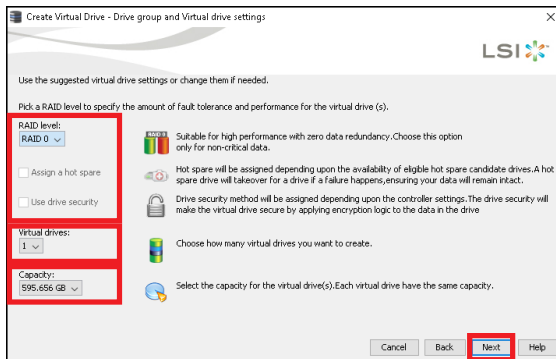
Create Virtual Drive - Drive group and Virtual drive settings

LSI

Use the suggested virtual drive settings or change them if needed.

Pick a RAID level to specify the amount of fault tolerance and performance for the virtual drive (s).

RAID level:
RAID 0

Suitable for high performance with zero data redundancy.Choose this option only for non-critical data.

Assign a hot spare

Hot spare will be assigned depending upon the availability of eligible hot spare candidate drives.A hot spare drive will takeover for a drive if a failure happens,ensuring your data will remain intact.

Use drive security

Drive security method will be assigned depending upon the controller settings.The drive security will make the virtual drive secure by applying encryption logic to the data in the drive

Virtual drives:
1

Choose how many virtual drives you want to create.

Capacity:
595.656 GB

Select the capacity for the virtual drive(s).Each virtual drive have the same capacity.

Cancel Back Next Help